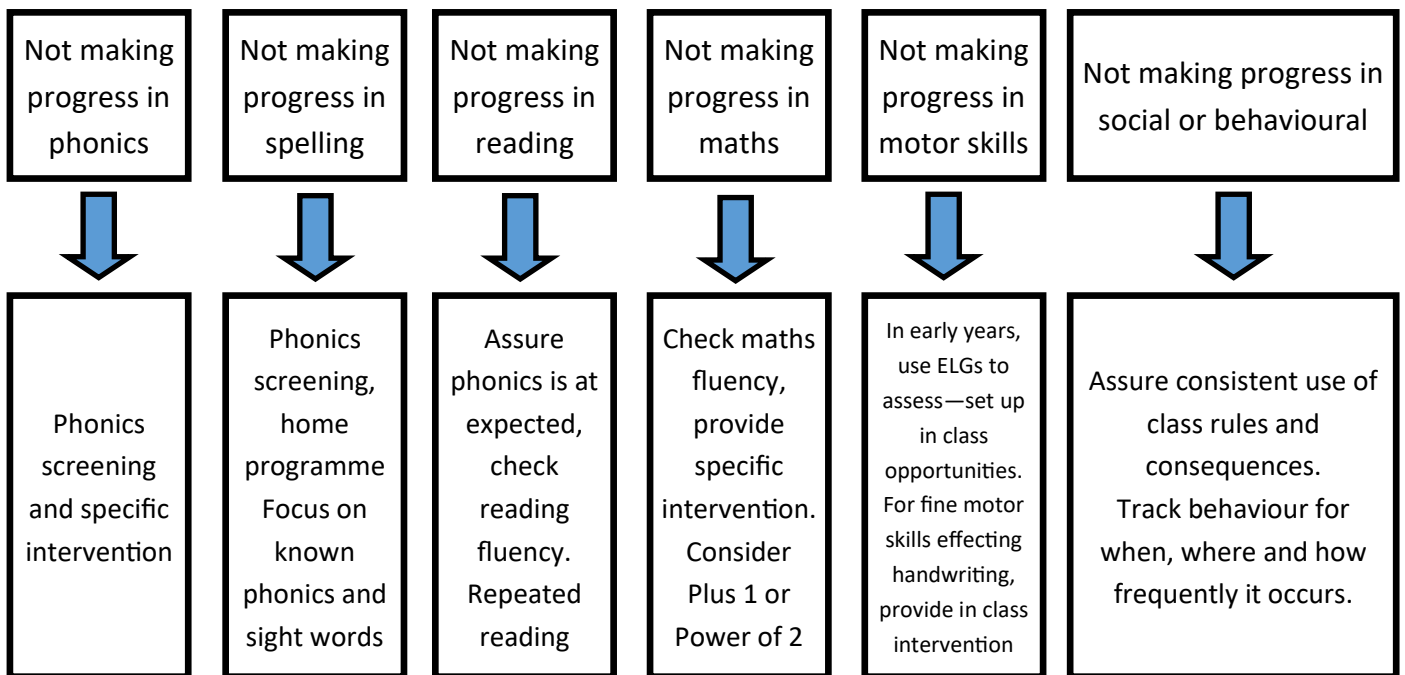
Not making progress in phonics

Phonics screening and specific intervention

Not making progress in spelling

Phonics screening, home programme Focus on known phonics and sight words

Not making progress in reading

Assure phonics is at expected, check reading fluency. Repeated reading

Not making progress in maths

Check maths fluency, provide specific intervention. Consider Plus 1 or Power of 2

Not making progress in motor skills

In early years, use ELGs to assess—set up in class opportunities. For fine motor skills effecting handwriting, provide in class intervention

Not making progress in social or behavioural

Assure consistent use of class rules and consequences. Track behaviour for when, where and how frequently it occurs.